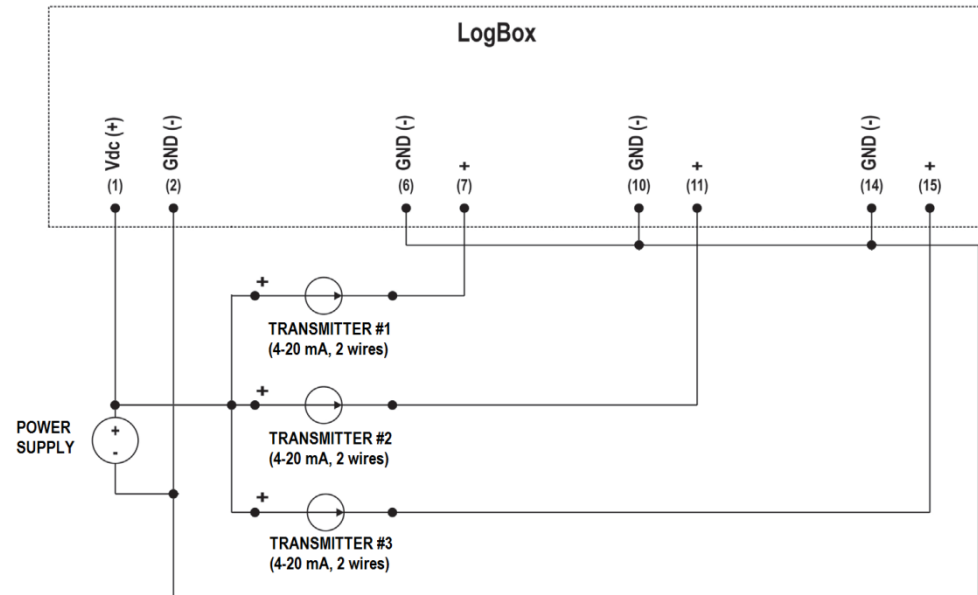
LogBox

Vdc (+)
(1)

GND (-)
(2)

GND (-)
(6)

+
(7)

GND (-)
(10)

+
(11)

GND (-)
(14)

+
(15)

+
TRANSMITTER #1
(4-20 mA, 2 wires)

POWER SUPPLY
+
-

+
TRANSMITTER #2
(4-20 mA, 2 wires)

+
TRANSMITTER #3
(4-20 mA, 2 wires)